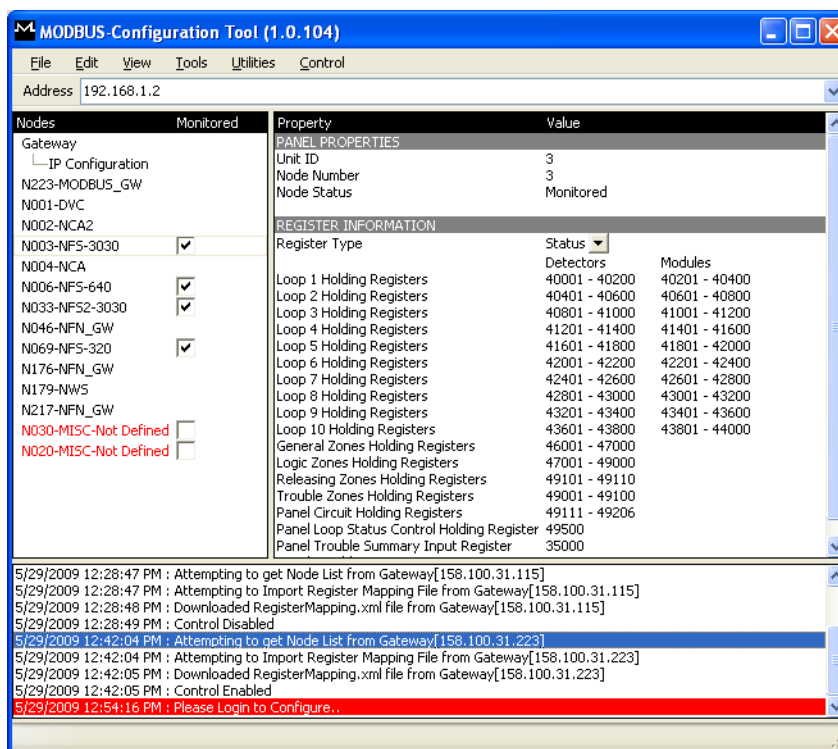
MODBUS-Configuration Tool (1.0.104)

File Edit View Tools Utilities Control

Address 192.168.1.2

| Nodes | Monitored |
|---|---|
| Gateway | |
| IP Configuration | |
| N223-MODBUS_GW | |
| N001-DVC | |
| N002-NCA2 | |
| N003-NFS-3030 | ☑ |
| N004-NCA | |
| N006-NFS-640 | ☑ |
| N033-NFS2-3030 | ☑ |
| N046-NFN_GW | |
| N069-NFS-320 | ☑ |
| N176-NFN_GW | |
| N179-NWS | |
| N217-NFN_GW | |
| N030-MISC-Not Defined | ☐ |
| N020-MISC-Not Defined | ☐ |

| Property | Value | |
|---|---|---|
| PANEL PROPERTIES | | |
| Unit ID | 3 | |
| Node Number | 3 | |
| Node Status | Monitored | |
| REGISTER INFORMATION | | |
| Register Type | Status | |
| | Detectors | Modules |
| Loop 1 Holding Registers | 40001 - 40200 | 40201 - 40400 |
| Loop 2 Holding Registers | 40401 - 40600 | 40601 - 40800 |
| Loop 3 Holding Registers | 40801 - 41000 | 41001 - 41200 |
| Loop 4 Holding Registers | 41201 - 41400 | 41401 - 41600 |
| Loop 5 Holding Registers | 41601 - 41800 | 41801 - 42000 |
| Loop 6 Holding Registers | 42001 - 42200 | 42201 - 42400 |
| Loop 7 Holding Registers | 42401 - 42600 | 42601 - 42800 |
| Loop 8 Holding Registers | 42801 - 43000 | 43001 - 43200 |
| Loop 9 Holding Registers | 43201 - 43400 | 43401 - 43600 |
| Loop 10 Holding Registers | 43601 - 43800 | 43801 - 44000 |
| General Zones Holding Registers | 46001 - 47000 | |
| Logic Zones Holding Registers | 47001 - 49000 | |
| Releasing Zones Holding Registers | 49101 - 49110 | |
| Trouble Zones Holding Registers | 49001 - 49100 | |
| Panel Circuit Holding Registers | 49111 - 49206 | |
| Panel Loop Status Control Holding Register | 49500 | |
| Panel Trouble Summary Input Register | 35000 | |

5/29/2009 12:28:47 PM : Attempting to get Node List from Gateway[158.100.31.115]
5/29/2009 12:28:47 PM : Attempting to Import Register Mapping File from Gateway[158.100.31.115]
5/29/2009 12:28:48 PM : Downloaded RegisterMapping.xml file from Gateway[158.100.31.115]
5/29/2009 12:28:49 PM : Control Disabled
5/29/2009 12:42:04 PM : Attempting to get Node List from Gateway[158.100.31.223]
5/29/2009 12:42:04 PM : Attempting to Import Register Mapping File from Gateway[158.100.31.223]
5/29/2009 12:42:05 PM : Downloaded RegisterMapping.xml file from Gateway[158.100.31.223]
5/29/2009 12:42:05 PM : Control Enabled
5/29/2009 12:54:16 PM : Please Login to Configure..